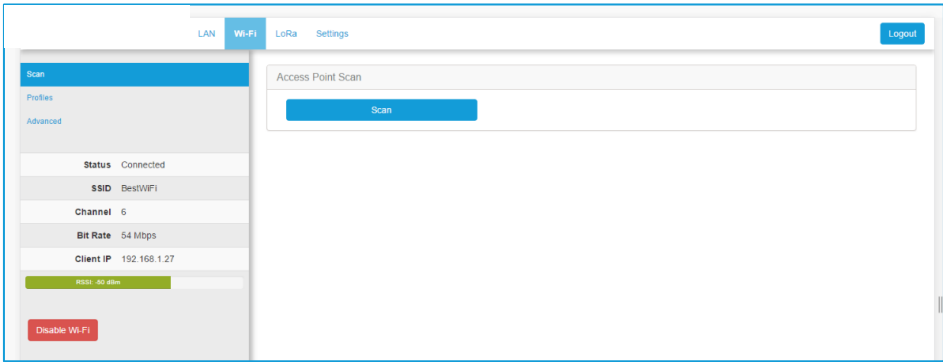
LAN Wi-Fi LoRa Settings

Logout

Scan

Profiles

Advanced

| Status | Connected |
|---|---|
| SSID | BestWiFi |
| Channel | 6 |
| Bit Rate | 54 Mbps |
| Client IP | 192.168.1.27 |

RSSI: -50 dBm

Disable Wi-Fi

Access Point Scan

Scan